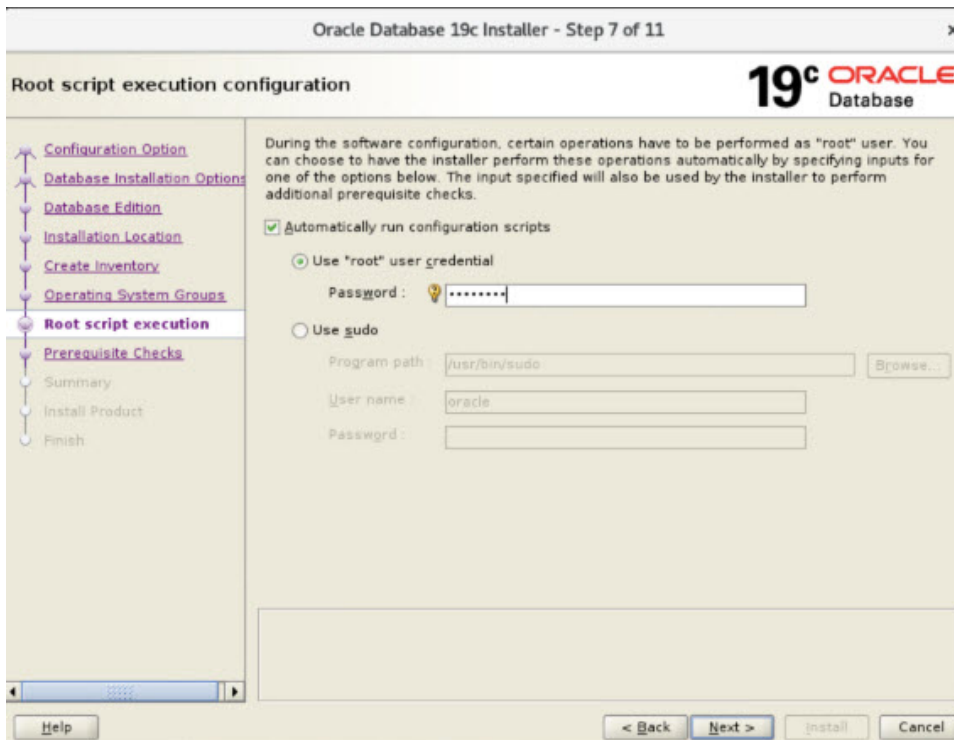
Oracle Database 19c Installer - Step 7 of 11

Root script execution configuration

19c ORACLE Database

Configuration Option
Database Installation Options
Database Edition
Installation Location
Create Inventory
Operating System Groups
Root script execution
Prerequisite Checks
Summary
Install Product
Finish

During the software configuration, certain operations have to be performed as "root" user. You can choose to have the installer perform these operations automatically by specifying inputs for one of the options below. The input specified will also be used by the installer to perform additional prerequisite checks.

Automatically run configuration scripts

Use "root" user credential

Password : ••••••••

Use sudo

Program path : /usr/bin/sudo

Browse...

User name : oracle

Password :

Help

< Back

Next >

Install

Cancel